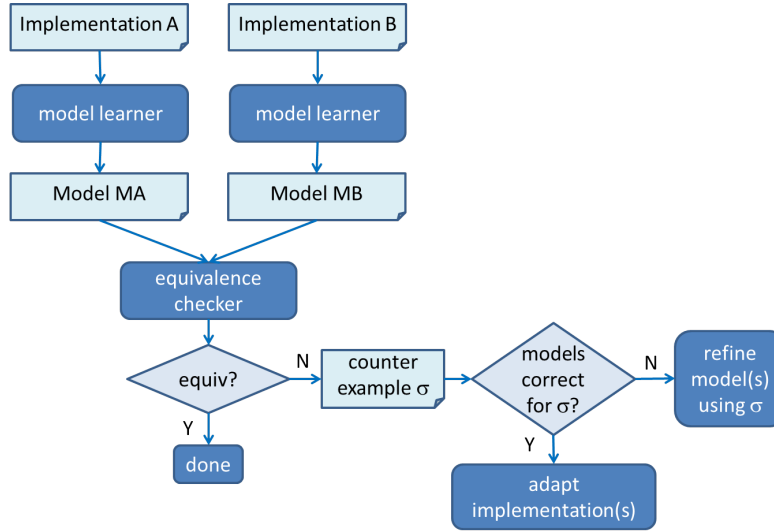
Implementation A

Implementation B

model learner

model learner

Model MA

Model MB

equivalence checker

equiv?

N

counter example $\sigma$

models correct for $\sigma$?

N

refine model(s) using $\sigma$

Y

done

Y

adapt implementation(s)